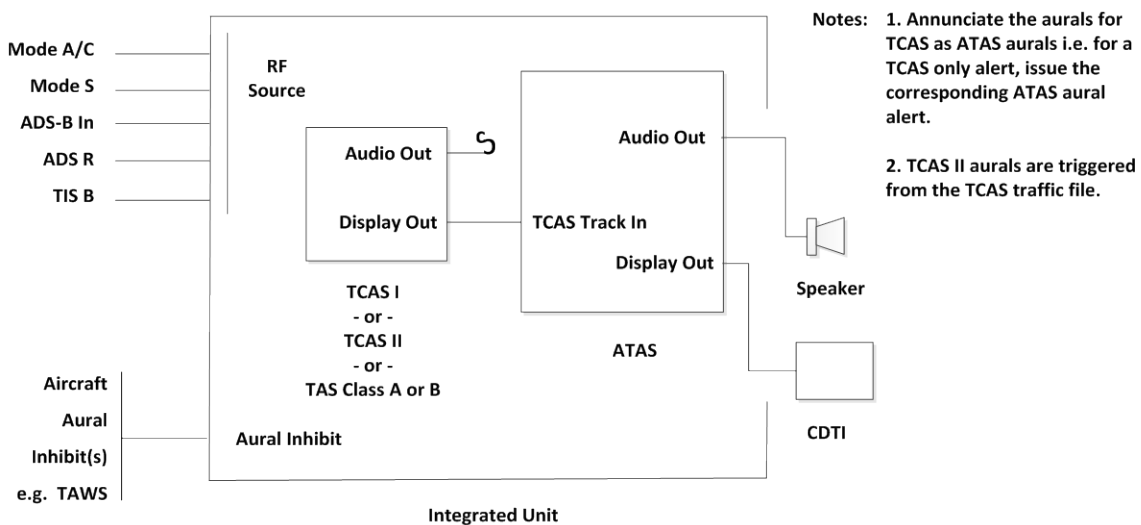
Mode A/C
Mode S
ADS-B In
ADS R
TIS B

RF Source

Audio Out
Display Out

TCAS I
- or -
TCAS II
- or -
TAS Class A or B

Audio Out
TCAS Track In
Display Out

ATAS

Speaker

CDTI

Aircraft
Aural
Inhibit(s)
e.g. TAWS

Aural Inhibit

Integrated Unit

Notes: 1. Annunciate the aurals for TCAS as ATAS aurals i.e. for a TCAS only alert, issue the corresponding ATAS aural alert.

2. TCAS II aurals are triggered from the TCAS traffic file.